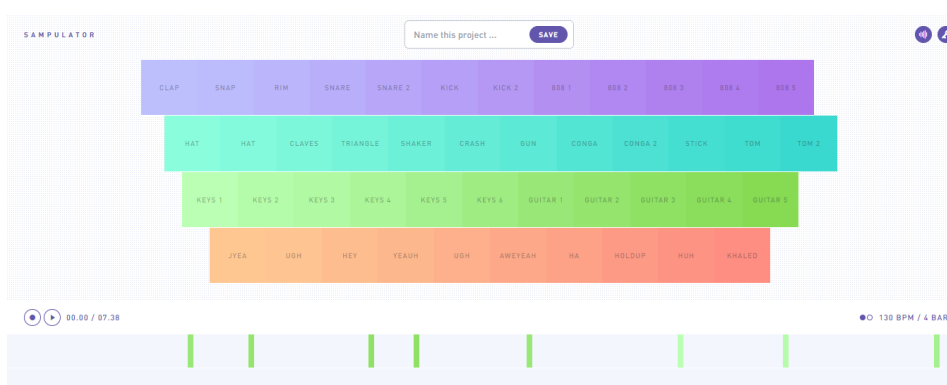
SAMPULATOR

Name this project ... SAVE

CLAP SNAP RIM SHARE SNARE 2 KICK KICK 2 808 1 808 2 808 3 808 4 808 5

HAT HAT CLAVES TRIANGLE SHAKER CRASH GUN CONGA CONGA 2 STICK TOM TOM 2

KEYS 1 KEYS 2 KEYS 3 KEYS 4 KEYS 5 KEYS 6 GUITAR 1 GUITAR 2 GUITAR 3 GUITAR 4 GUITAR 5

JYEA UGH HEY YEAUH UGH AWEYEAH HA HOLDUP HUH KHALED

00.00 / 07.38

130 BPM / 4 BAR